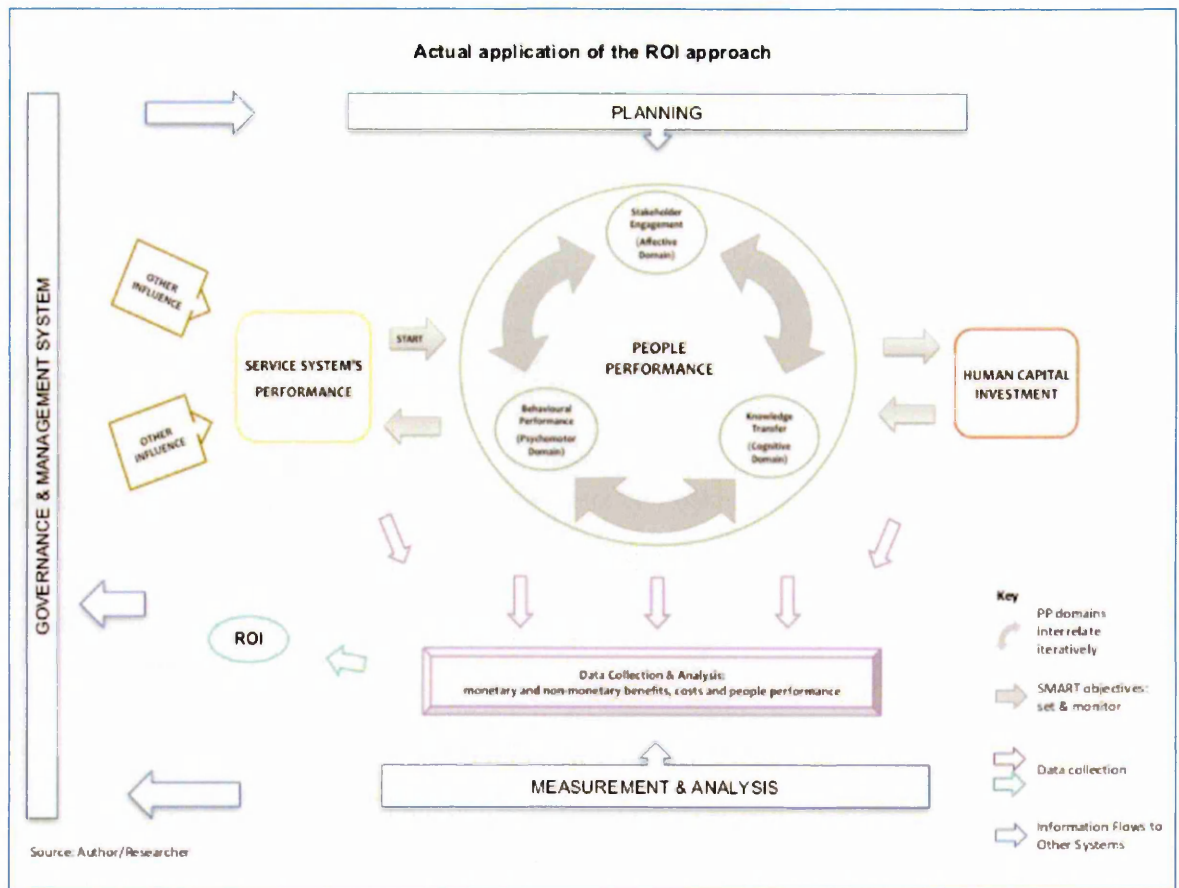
Actual application of the ROI approach

GOVERNANCE & MANAGEMENT SYSTEM

PLANNING

OTHER INFLUENCE

OTHER INFLUENCE

SERVICE SYSTEM'S PERFORMANCE

START

Stakeholder Engagement (Affective Domain)

PEOPLE PERFORMANCE

Behavioural Performance (Psychomotor Domain)

Knowledge Transfer (Cognitive Domain)

HUMAN CAPITAL INVESTMENT

ROI

Data Collection & Analysis: monetary and non-monetary benefits, costs and people performance

MEASUREMENT & ANALYSIS

Key

PP domains interrelate iteratively

SMART objectives: set & monitor

Data collection

Information flows to Other Systems

Source: Author/Researcher